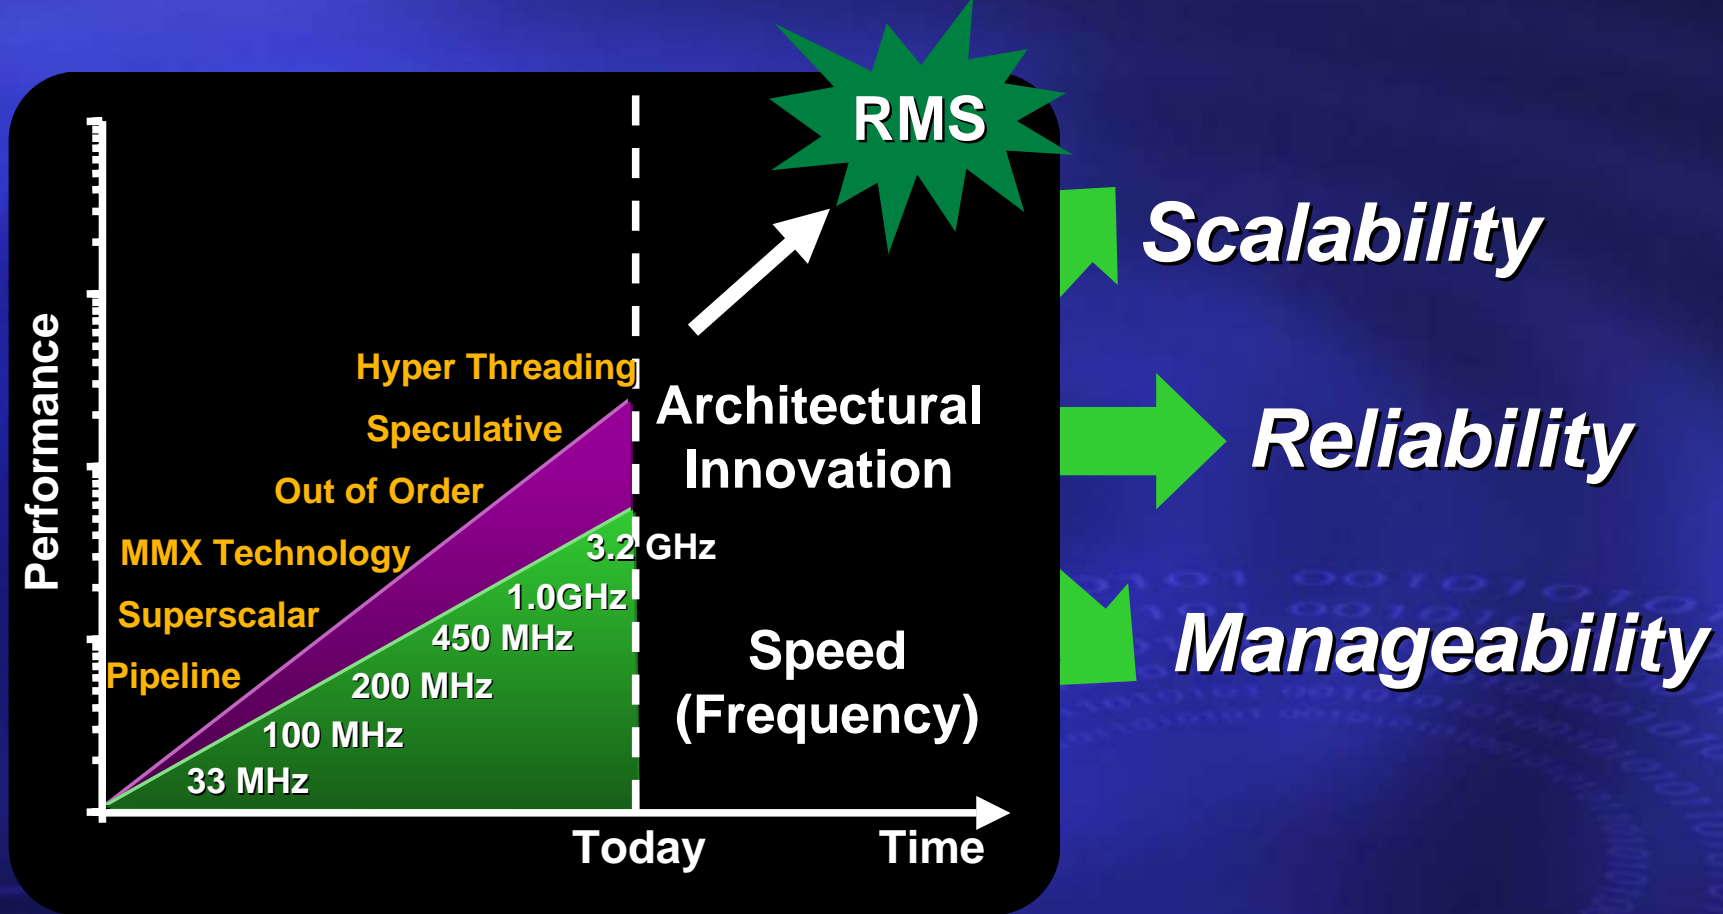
RMS

Performance

Hyper Threading

Speculative

Out of Order

MMX Technology

Superscalar

Pipeline

3.2 GHz

1.0GHz

450 MHz

200 MHz

100 MHz

33 MHz

Architectural Innovation

Speed (Frequency)

Today

Time

Scalability

Reliability

Manageability